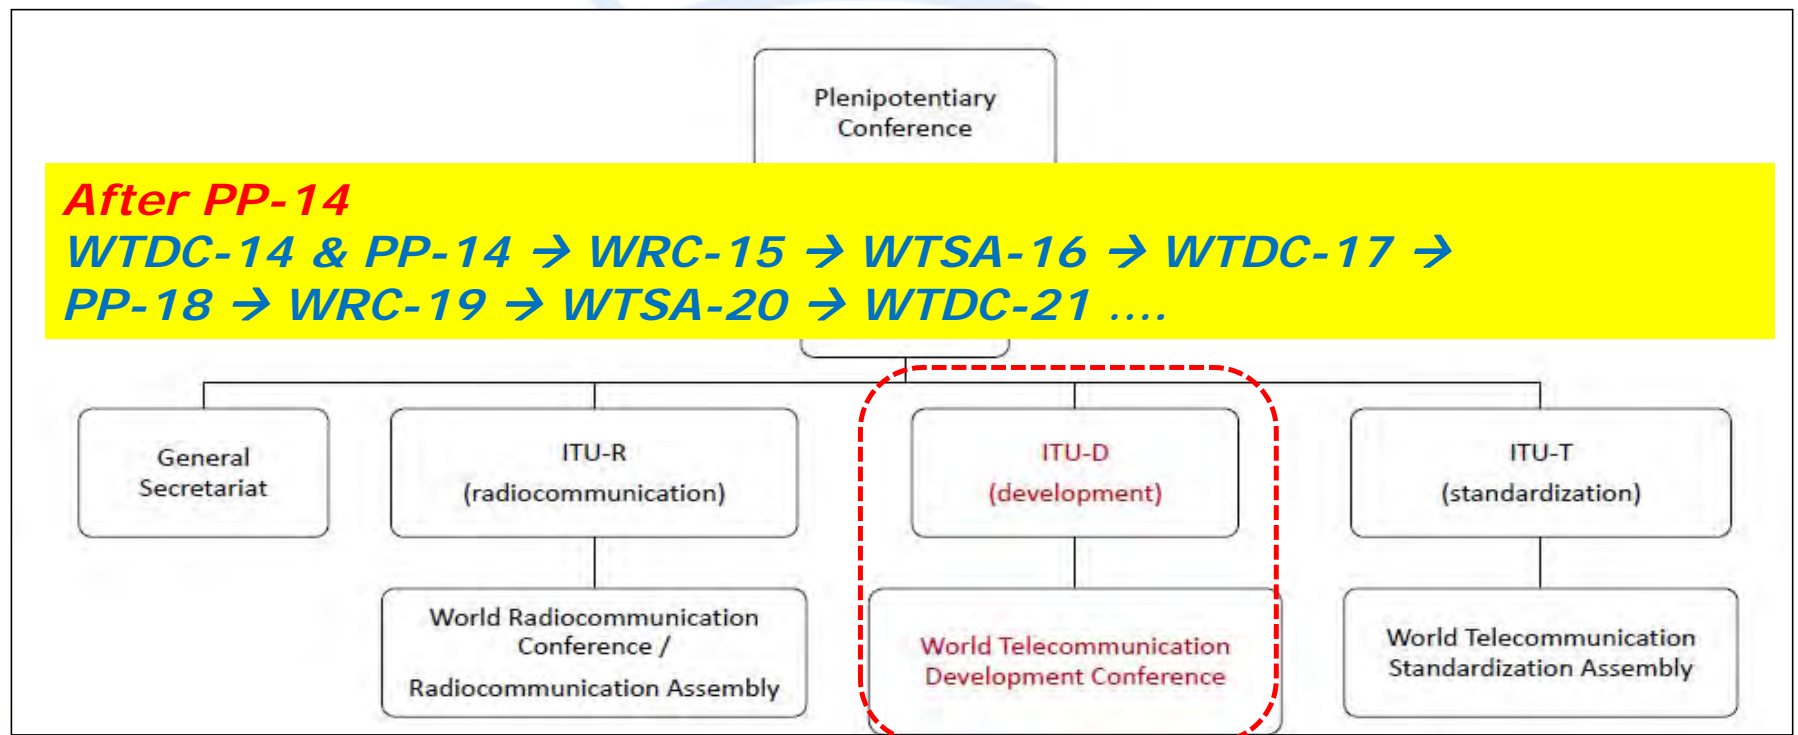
Plenipotentiary Conference

After PP-14
WTDC-14 & PP-14 → WRC-15 → WTSA-16 → WTDC-17 → PP-18 → WRC-19 → WTSA-20 → WTDC-21 ….

General Secretariat

ITU-R
(radiocommunication)

ITU-D
(development)

ITU-T
(standardization)

World Radiocommunication Conference /
Radiocommunication Assembly

World Telecommunication Development Conference

World Telecommunication Standardization Assembly